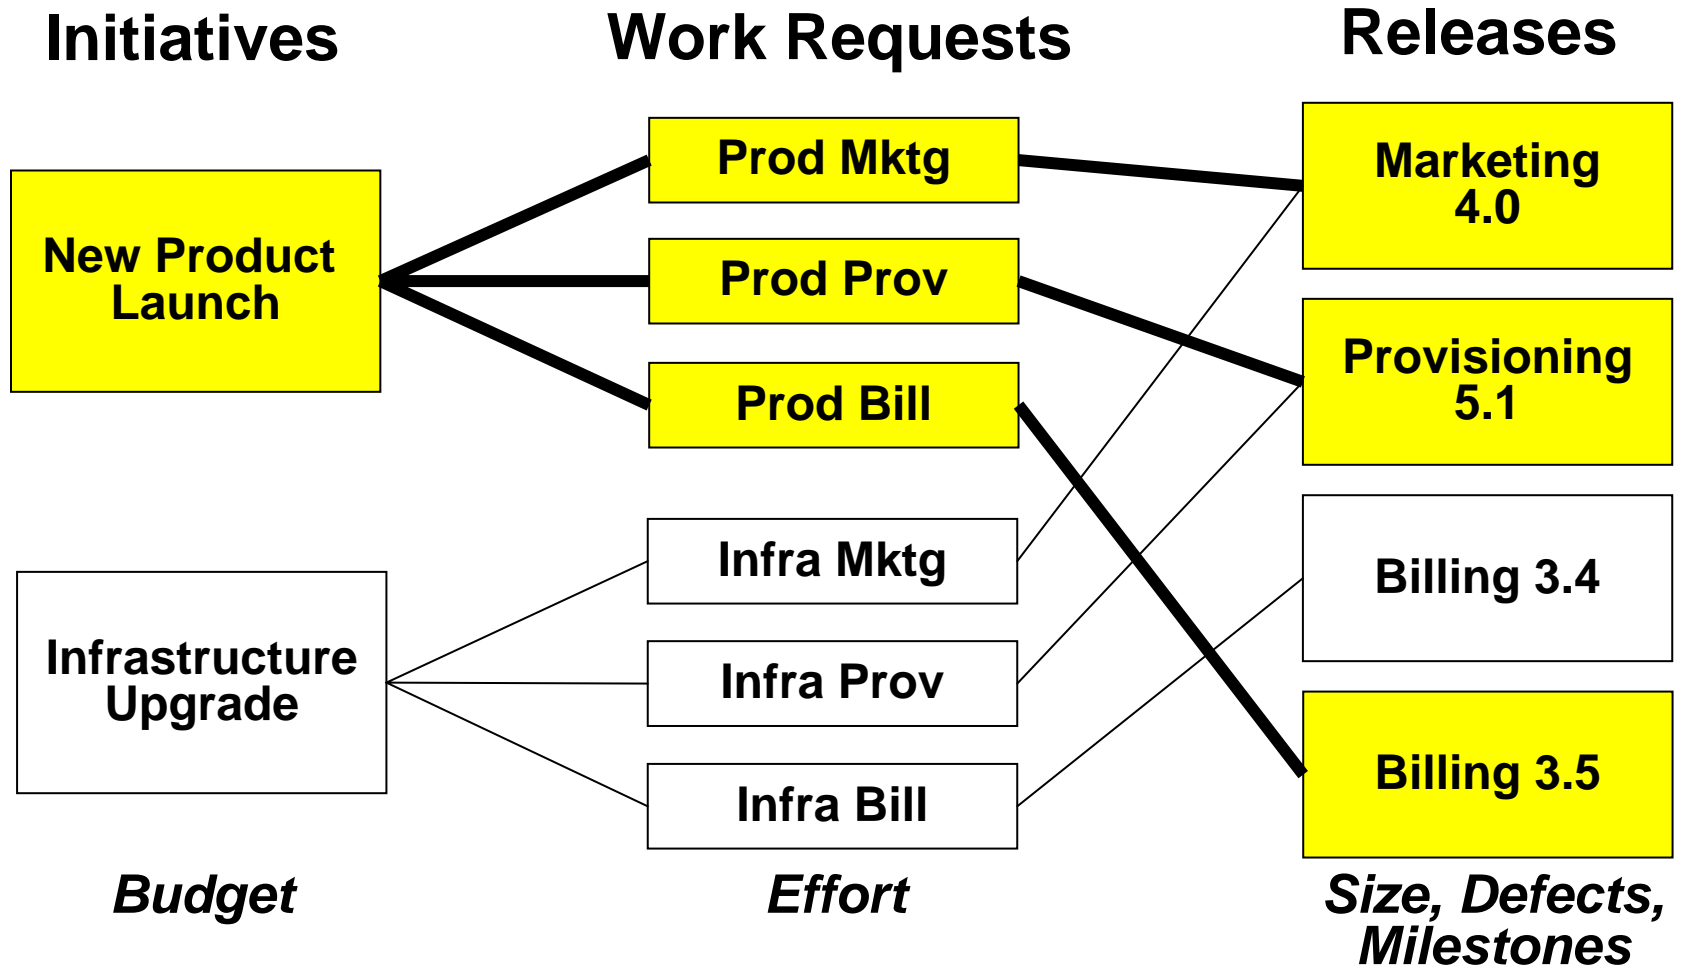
Initiatives

Work Requests

Releases

New Product Launch

Prod Mktg

Prod Prov

Prod Bill

Marketing 4.0

Provisioning 5.1

Infrastructure Upgrade

Infra Mktg

Infra Prov

Infra Bill

Billing 3.4

Billing 3.5

*Budget*

*Effort*

*Size, Defects, Milestones*